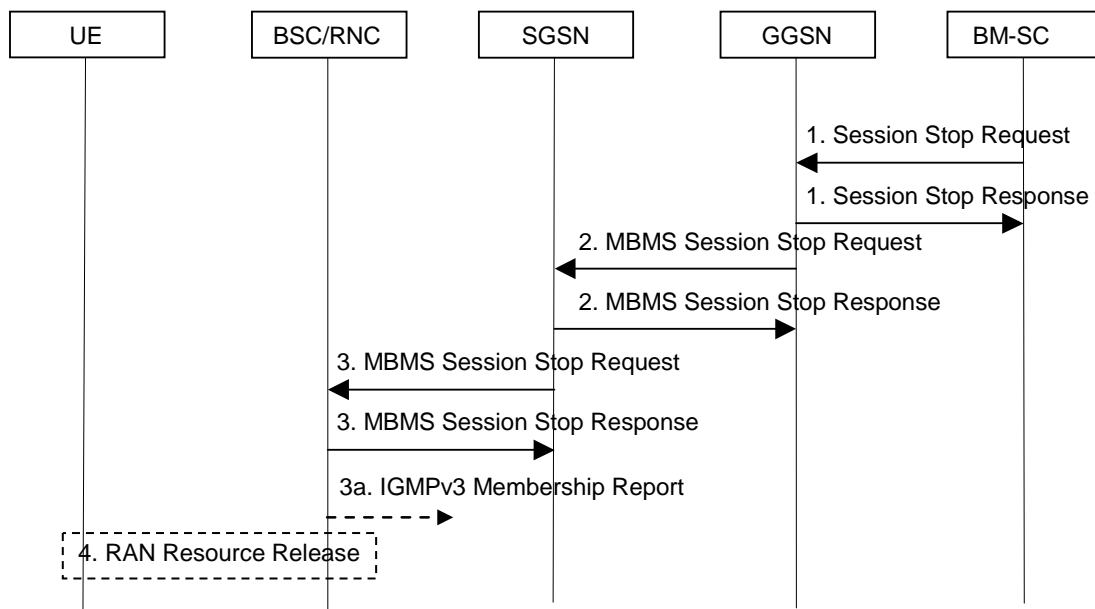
UE

BSC/RNC

SGSN

GGSN

BM-SC

1. Session Stop Request

1. Session Stop Response

2. MBMS Session Stop Request

2. MBMS Session Stop Response

3. MBMS Session Stop Request

3. MBMS Session Stop Response

3a. IGMPv3 Membership Report

4. RAN Resource Release